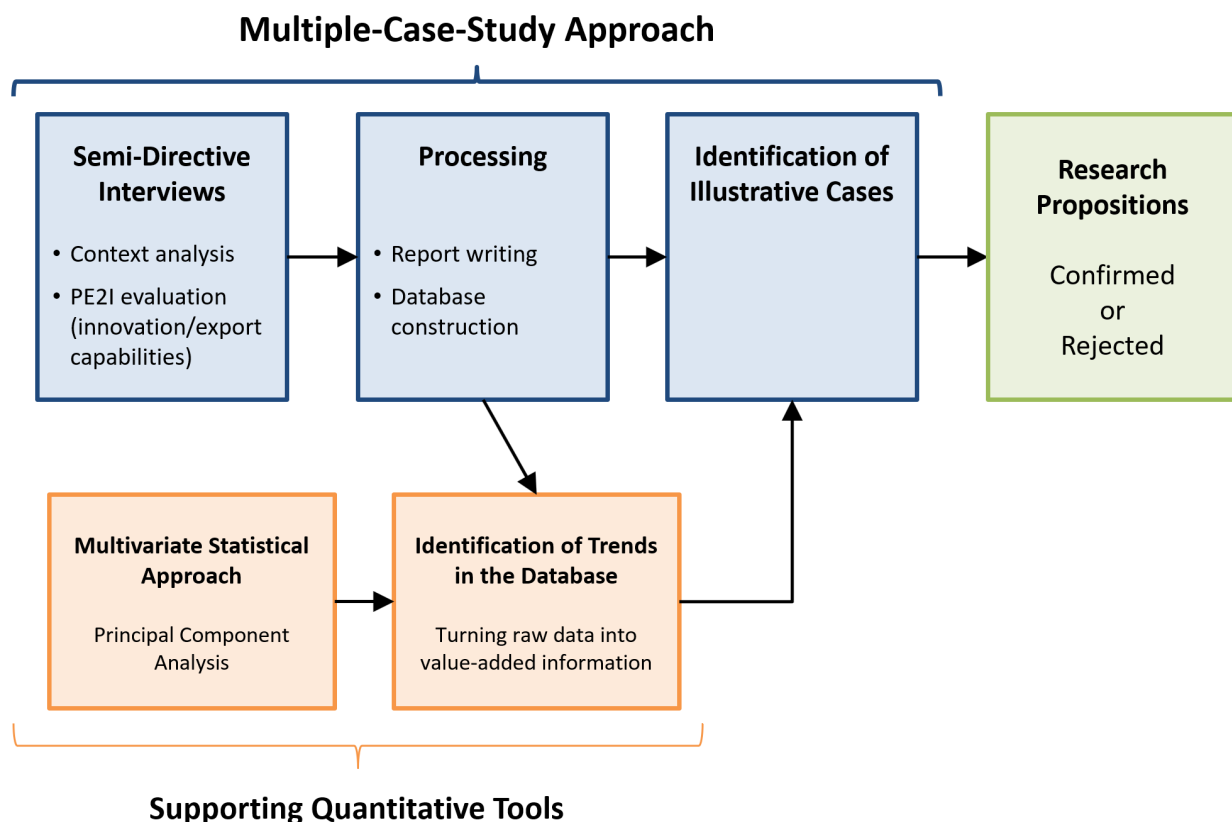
Multiple-Case-Study Approach

Semi-Directive Interviews

• Context analysis
• PE2I evaluation (innovation/export capabilities)

Processing

• Report writing
• Database construction

Identification of Illustrative Cases

Research Propositions

Confirmed or Rejected

Multivariate Statistical Approach

Principal Component Analysis

Identification of Trends in the Database

Turning raw data into value-added information

Supporting Quantitative Tools